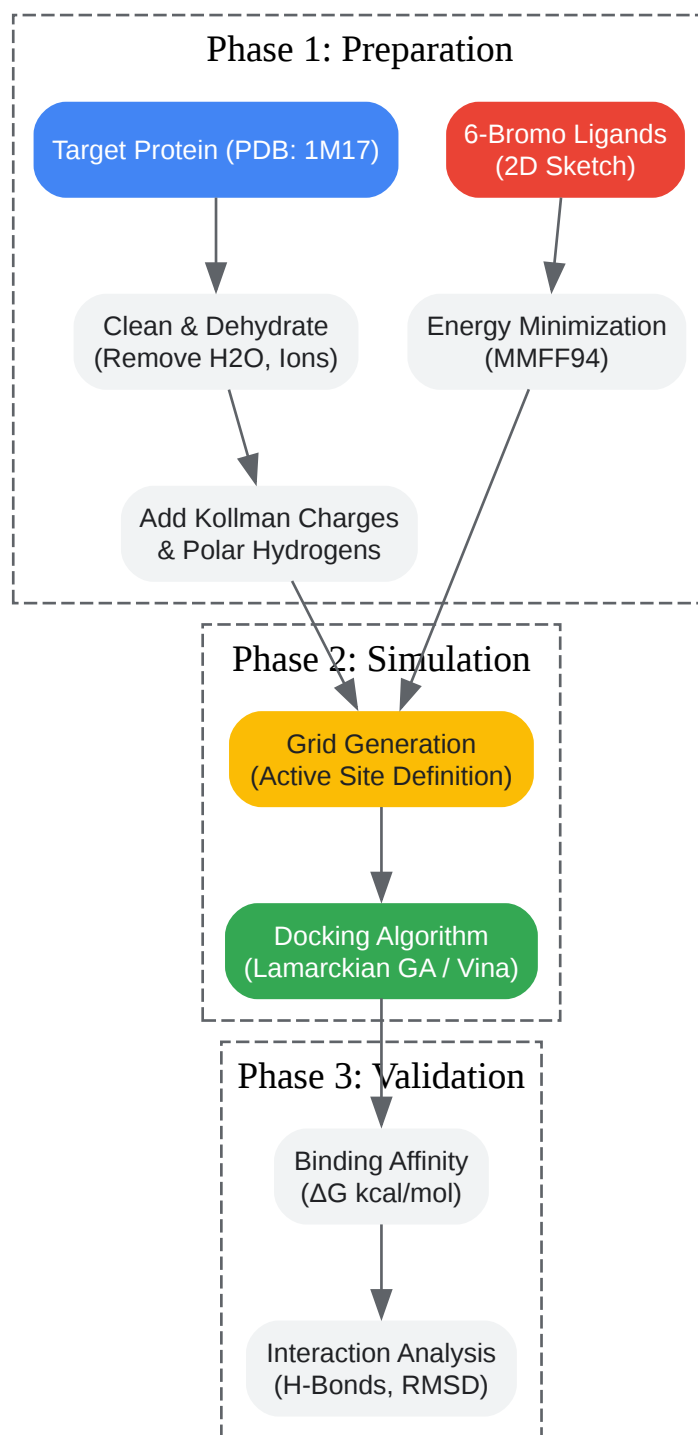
Phase 1: Preparation

Target Protein (PDB: 1M17)

6-Bromo Ligands (2D Sketch)

Clean & Dehydrate (Remove H2O, Ions)

Energy Minimization (MMFF94)

Add Kollman Charges & Polar Hydrogens

Phase 2: Simulation

Grid Generation (Active Site Definition)

Docking Algorithm (Lamarckian GA / Vina)

Phase 3: Validation

Binding Affinity (ΔG kcal/mol)

Interaction Analysis (H-Bonds, RMSD)